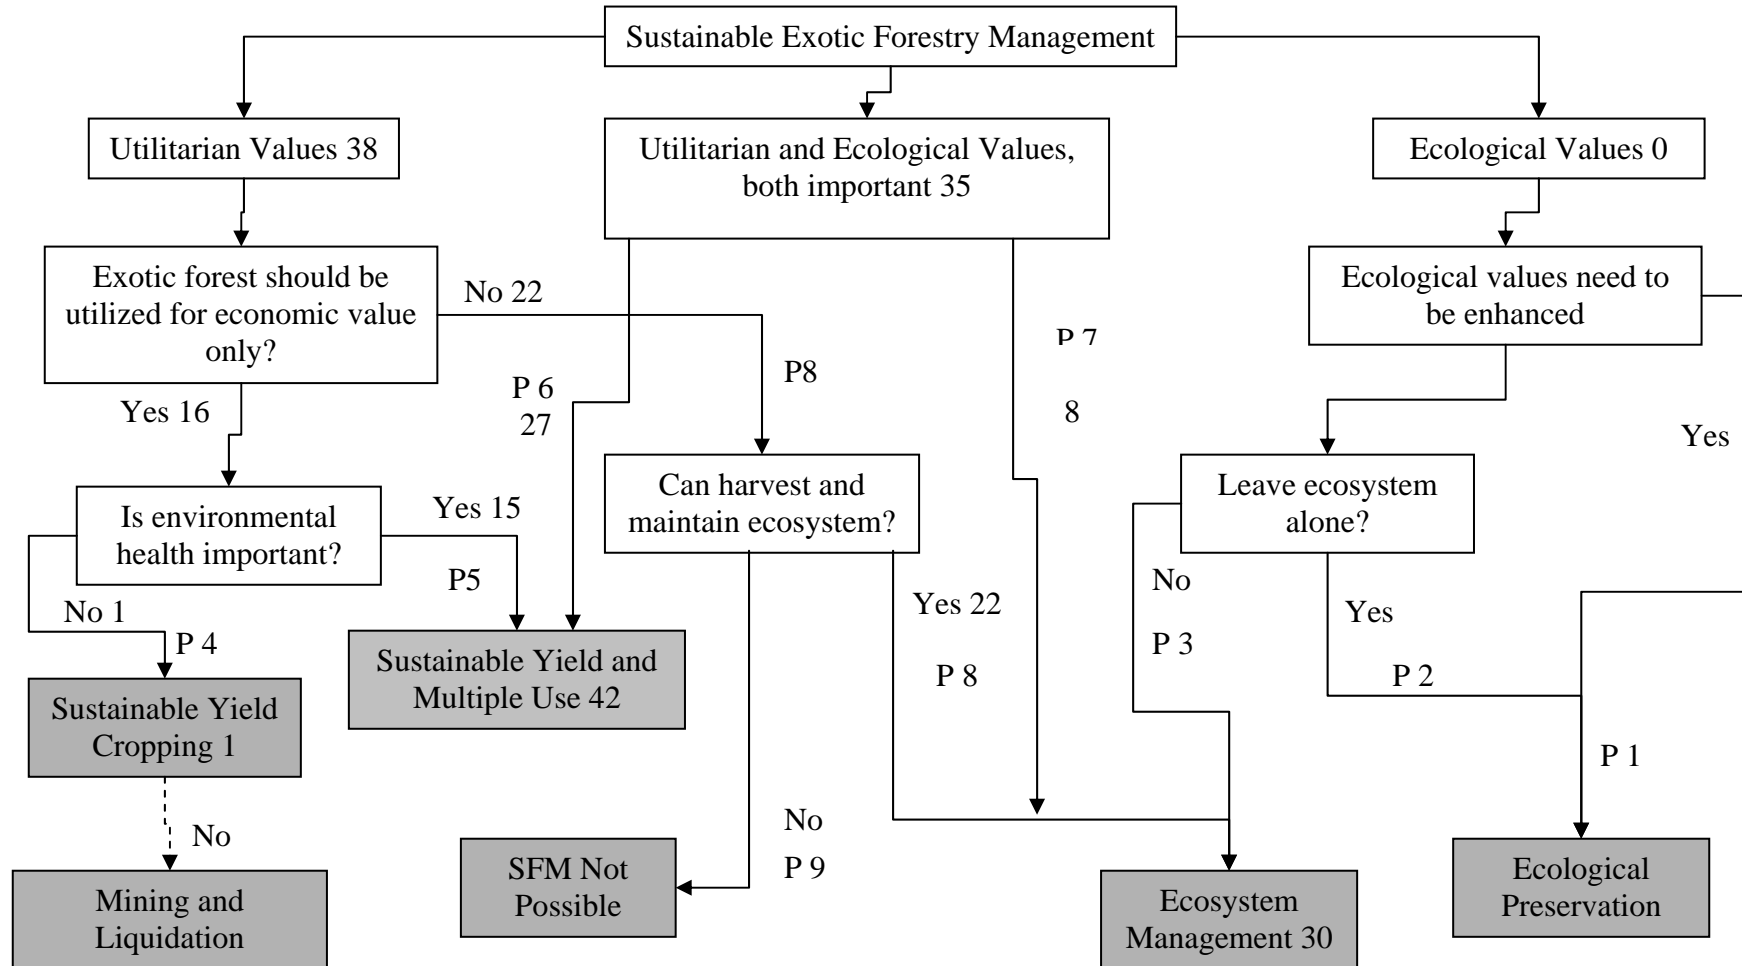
Sustainable Exotic Forestry Management

Utilitarian Values 38

Utilitarian and Ecological Values, both important 35

Ecological Values 0

Exotic forest should be utilized for economic value only?

No 22

P 7

8

Ecological values need to be enhanced

P 6
27

P8

Yes 16

Yes

Is environmental health important?

Yes 15

Can harvest and maintain ecosystem?

Leave ecosystem alone?

P5

No 1

P 4

Yes 22

No

P 3

Yes

P 2

Sustainable Yield and Multiple Use 42

P 8

Sustainable Yield Cropping 1

P 1

No

No

P 9

SFM Not Possible

Mining and Liquidation

Ecosystem Management 30

Ecological Preservation